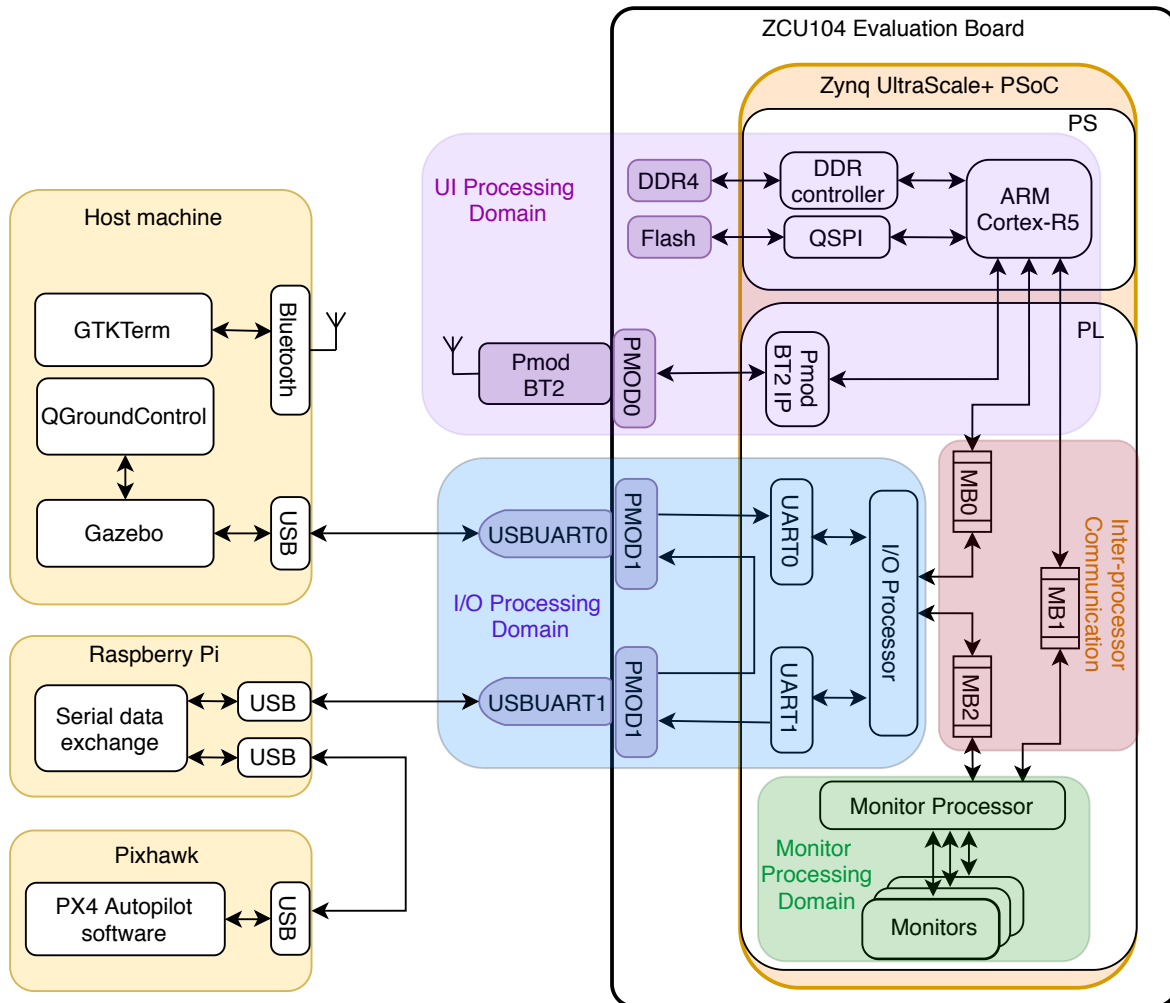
ZCU104 Evaluation Board

Zynq UltraScale+ PSoC

PS

PL

UI Processing Domain

DDR4

Flash

DDR controller

QSPI

ARM Cortex-R5

Host machine

GTKTerm

Bluetooth

QGroundControl

Gazebo

USB

Pmod BT2

PMOD0

Pmod BT2 IP

MB0

Inter-processor Communication

USBUART0

PMOD1

UART0

I/O Processor

MB1

I/O Processing Domain

Raspberry Pi

Serial data exchange

USB

USB

USBUART1

PMOD1

UART1

MB2

Pixhawk

PX4 Autopilot software

USB

Monitor Processor

Monitor Processing Domain

Monitors